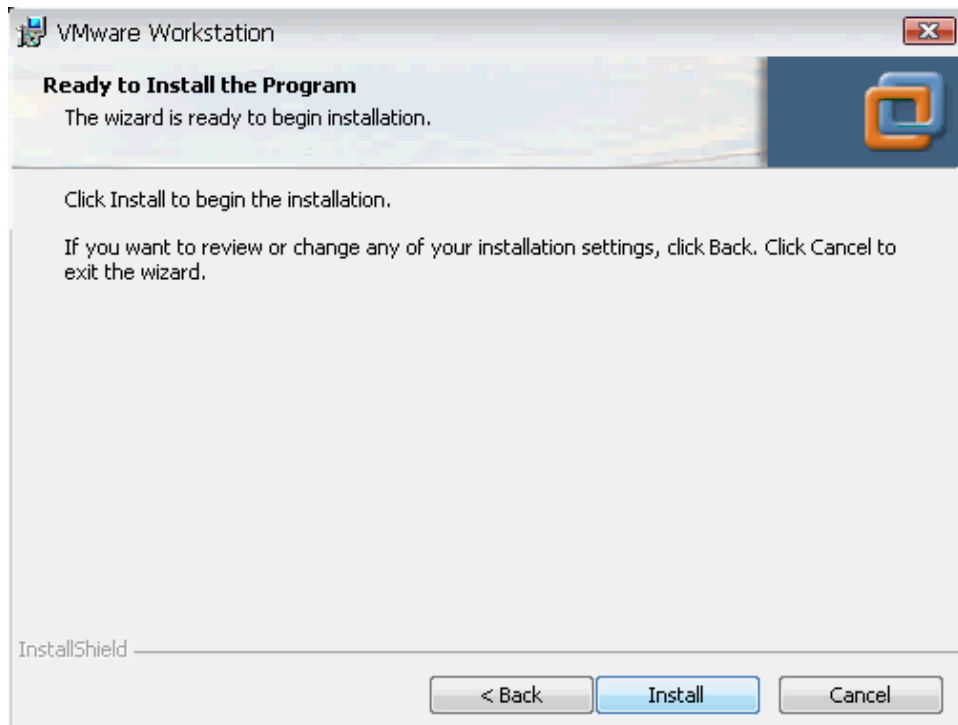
VMware Workstation

Ready to Install the Program
The wizard is ready to begin installation.

Click Install to begin the installation.

If you want to review or change any of your installation settings, click Back. Click Cancel to exit the wizard.

InstallShield

< Back
Install
Cancel